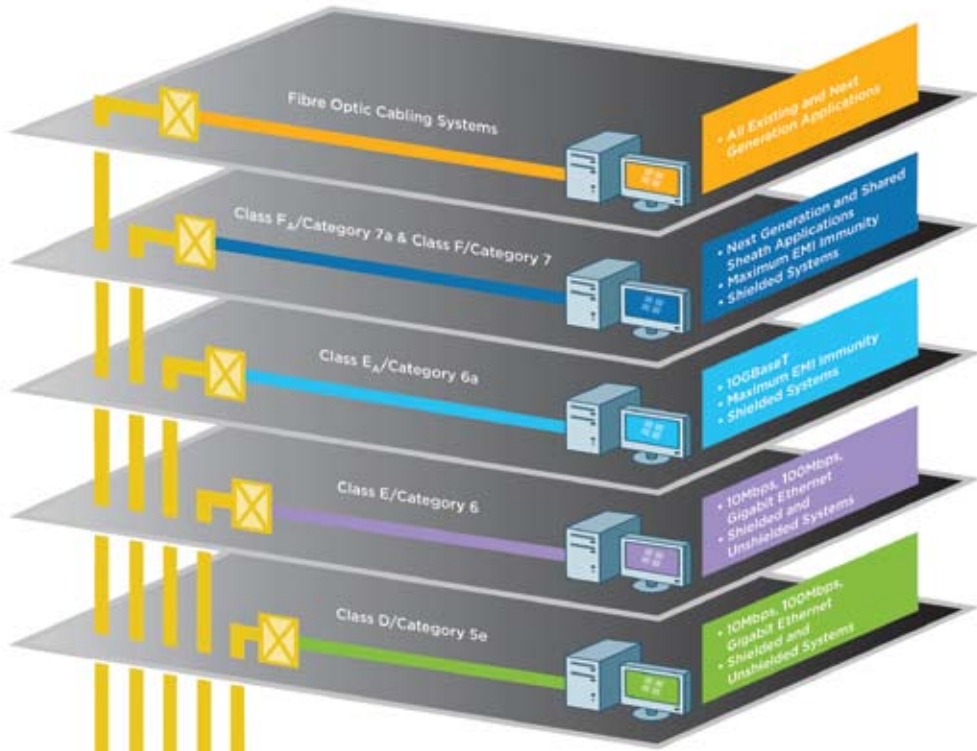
Fibre Optic Cabling Systems

• All Existing and Next Generation Applications

Class $F_A$/Category 7a & Class F/Category 7

• Next Generation and Shared Sheath Applications
• Maximum EMI Immunity
• Shielded Systems

Class $E_A$/Category 6a

• 10GBaseT
• Maximum EMI Immunity
• Shielded Systems

Class E/Category 6

• 10Mbps, 100Mbps, Gigabit Ethernet
• Shielded and Unshielded Systems

Class D/Category 5e

• 10Mbps, 100Mbps, Gigabit Ethernet
• Shielded and Unshielded Systems